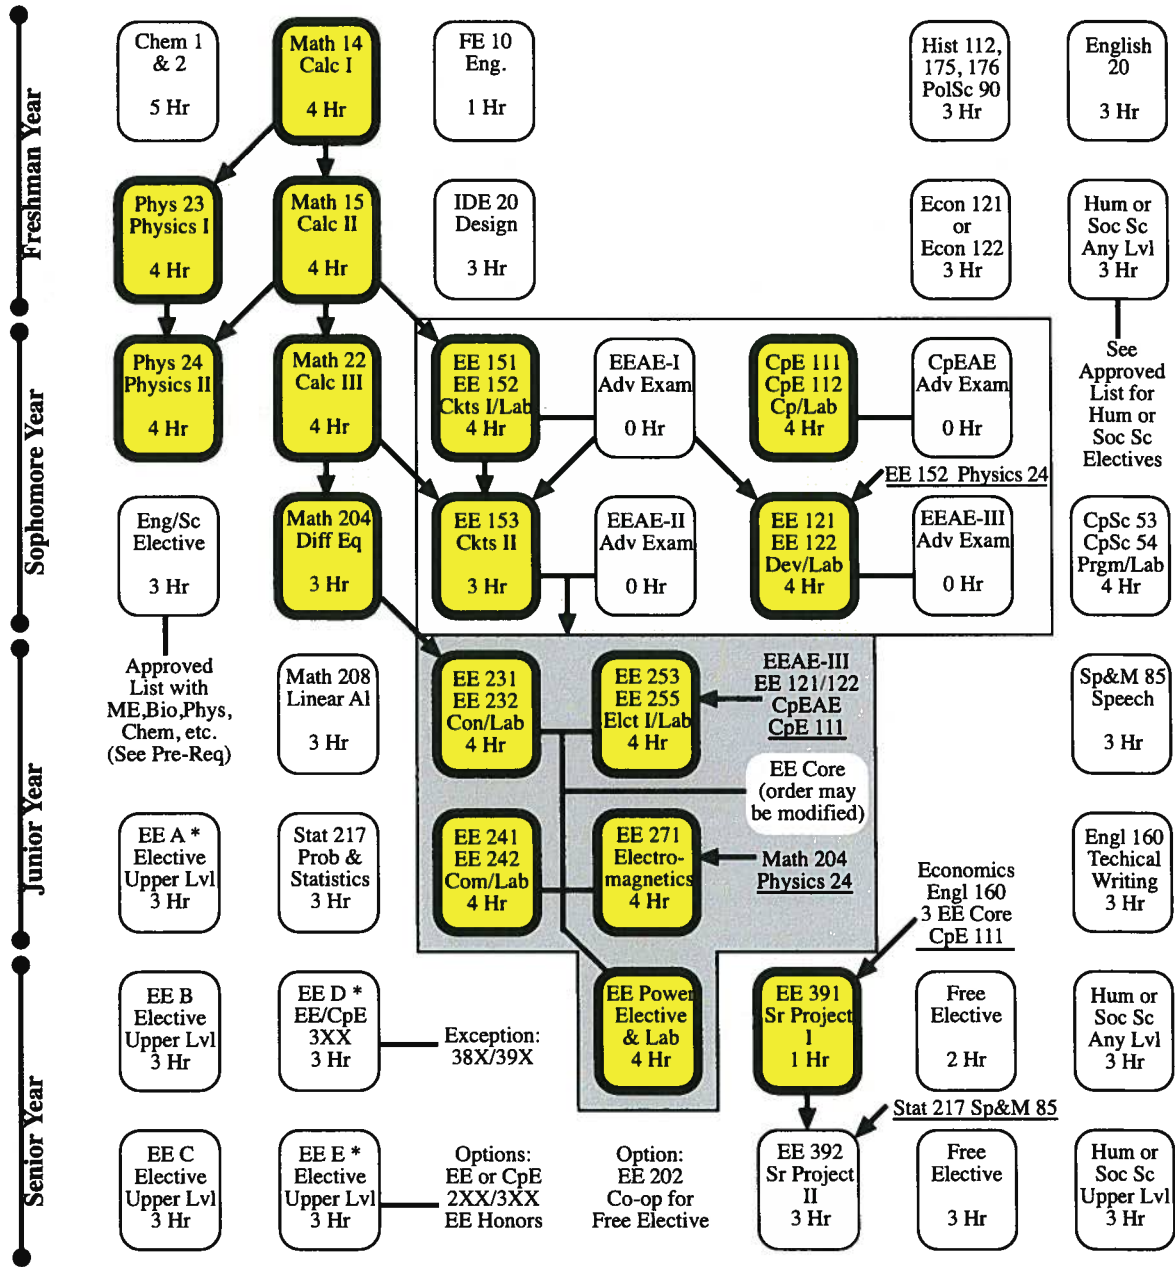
Freshman Year

Chem 1 & 2
5 Hr

Math 14
Calc I
4 Hr

FE 10
Eng.
1 Hr

Hist 112, 175, 176
PolSc 90
3 Hr

English 20
3 Hr

Phys 23
Physics I
4 Hr

Math 15
Calc II
4 Hr

IDE 20
Design
3 Hr

Econ 121
or
Econ 122
3 Hr

Hum or
Soc Sc
Any Lvl
3 Hr

Sophomore Year

Phys 24
Physics II
4 Hr

Math 22
Calc III
4 Hr

EE 151
EE 152
Ckts I/Lab
4 Hr

EEAE-I
Adv Exam
0 Hr

CpE 111
CpE 112
Cp/Lab
4 Hr

CpEAE
Adv Exam
0 Hr

See Approved List for Hum or Soc Sc Electives

EE 152 Physics 24

Eng/Sc
Elective
3 Hr

Math 204
Diff Eq
3 Hr

EE 153
Ckts II
3 Hr

EEAE-II
Adv Exam
0 Hr

EE 121
EE 122
Dev/Lab
4 Hr

EEAE-III
Adv Exam
0 Hr

CpSc 53
CpSc 54
Prgm/Lab
4 Hr

Junior Year

Approved List with ME,Bio,Phys, Chem, etc. (See Pre-Req)

Math 208
Linear Al
3 Hr

EE 231
EE 232
Con/Lab
4 Hr

EE 253
EE 255
Elct I/Lab
4 Hr

EEAE-III
EE 121/122
CpEAE
CpE 111

Sp&M 85
Speech
3 Hr

EE Core
(order may be modified)

EE A *
Elective
Upper Lvl
3 Hr

Stat 217
Prob &
Statistics
3 Hr

EE 241
EE 242
Com/Lab
4 Hr

EE 271
Electro-magnetics
4 Hr

Math 204
Physics 24

Economics
Engl 160
3 EE Core
CpE 111

Engl 160
Techical
Writing
3 Hr

Senior Year

EE B
Elective
Upper Lvl
3 Hr

EE D *
EE/CpE
3XX
3 Hr

Exception:
38X/39X

EE Power
Elective
& Lab
4 Hr

EE 391
Sr Project
I
1 Hr

Free
Elective
2 Hr

Hum or
Soc Sc
Any Lvl
3 Hr

Stat 217 Sp&M 85

EE C
Elective
Upper Lvl
3 Hr

EE E *
Elective
Upper Lvl
3 Hr

Options:
EE or CpE
2XX/3XX
EE Honors

Option:
EE 202
Co-op for
Free Elective

EE 392
Sr Project
II
3 Hr

Free
Elective
3 Hr

Hum or
Soc Sc
Upper Lvl
3 Hr